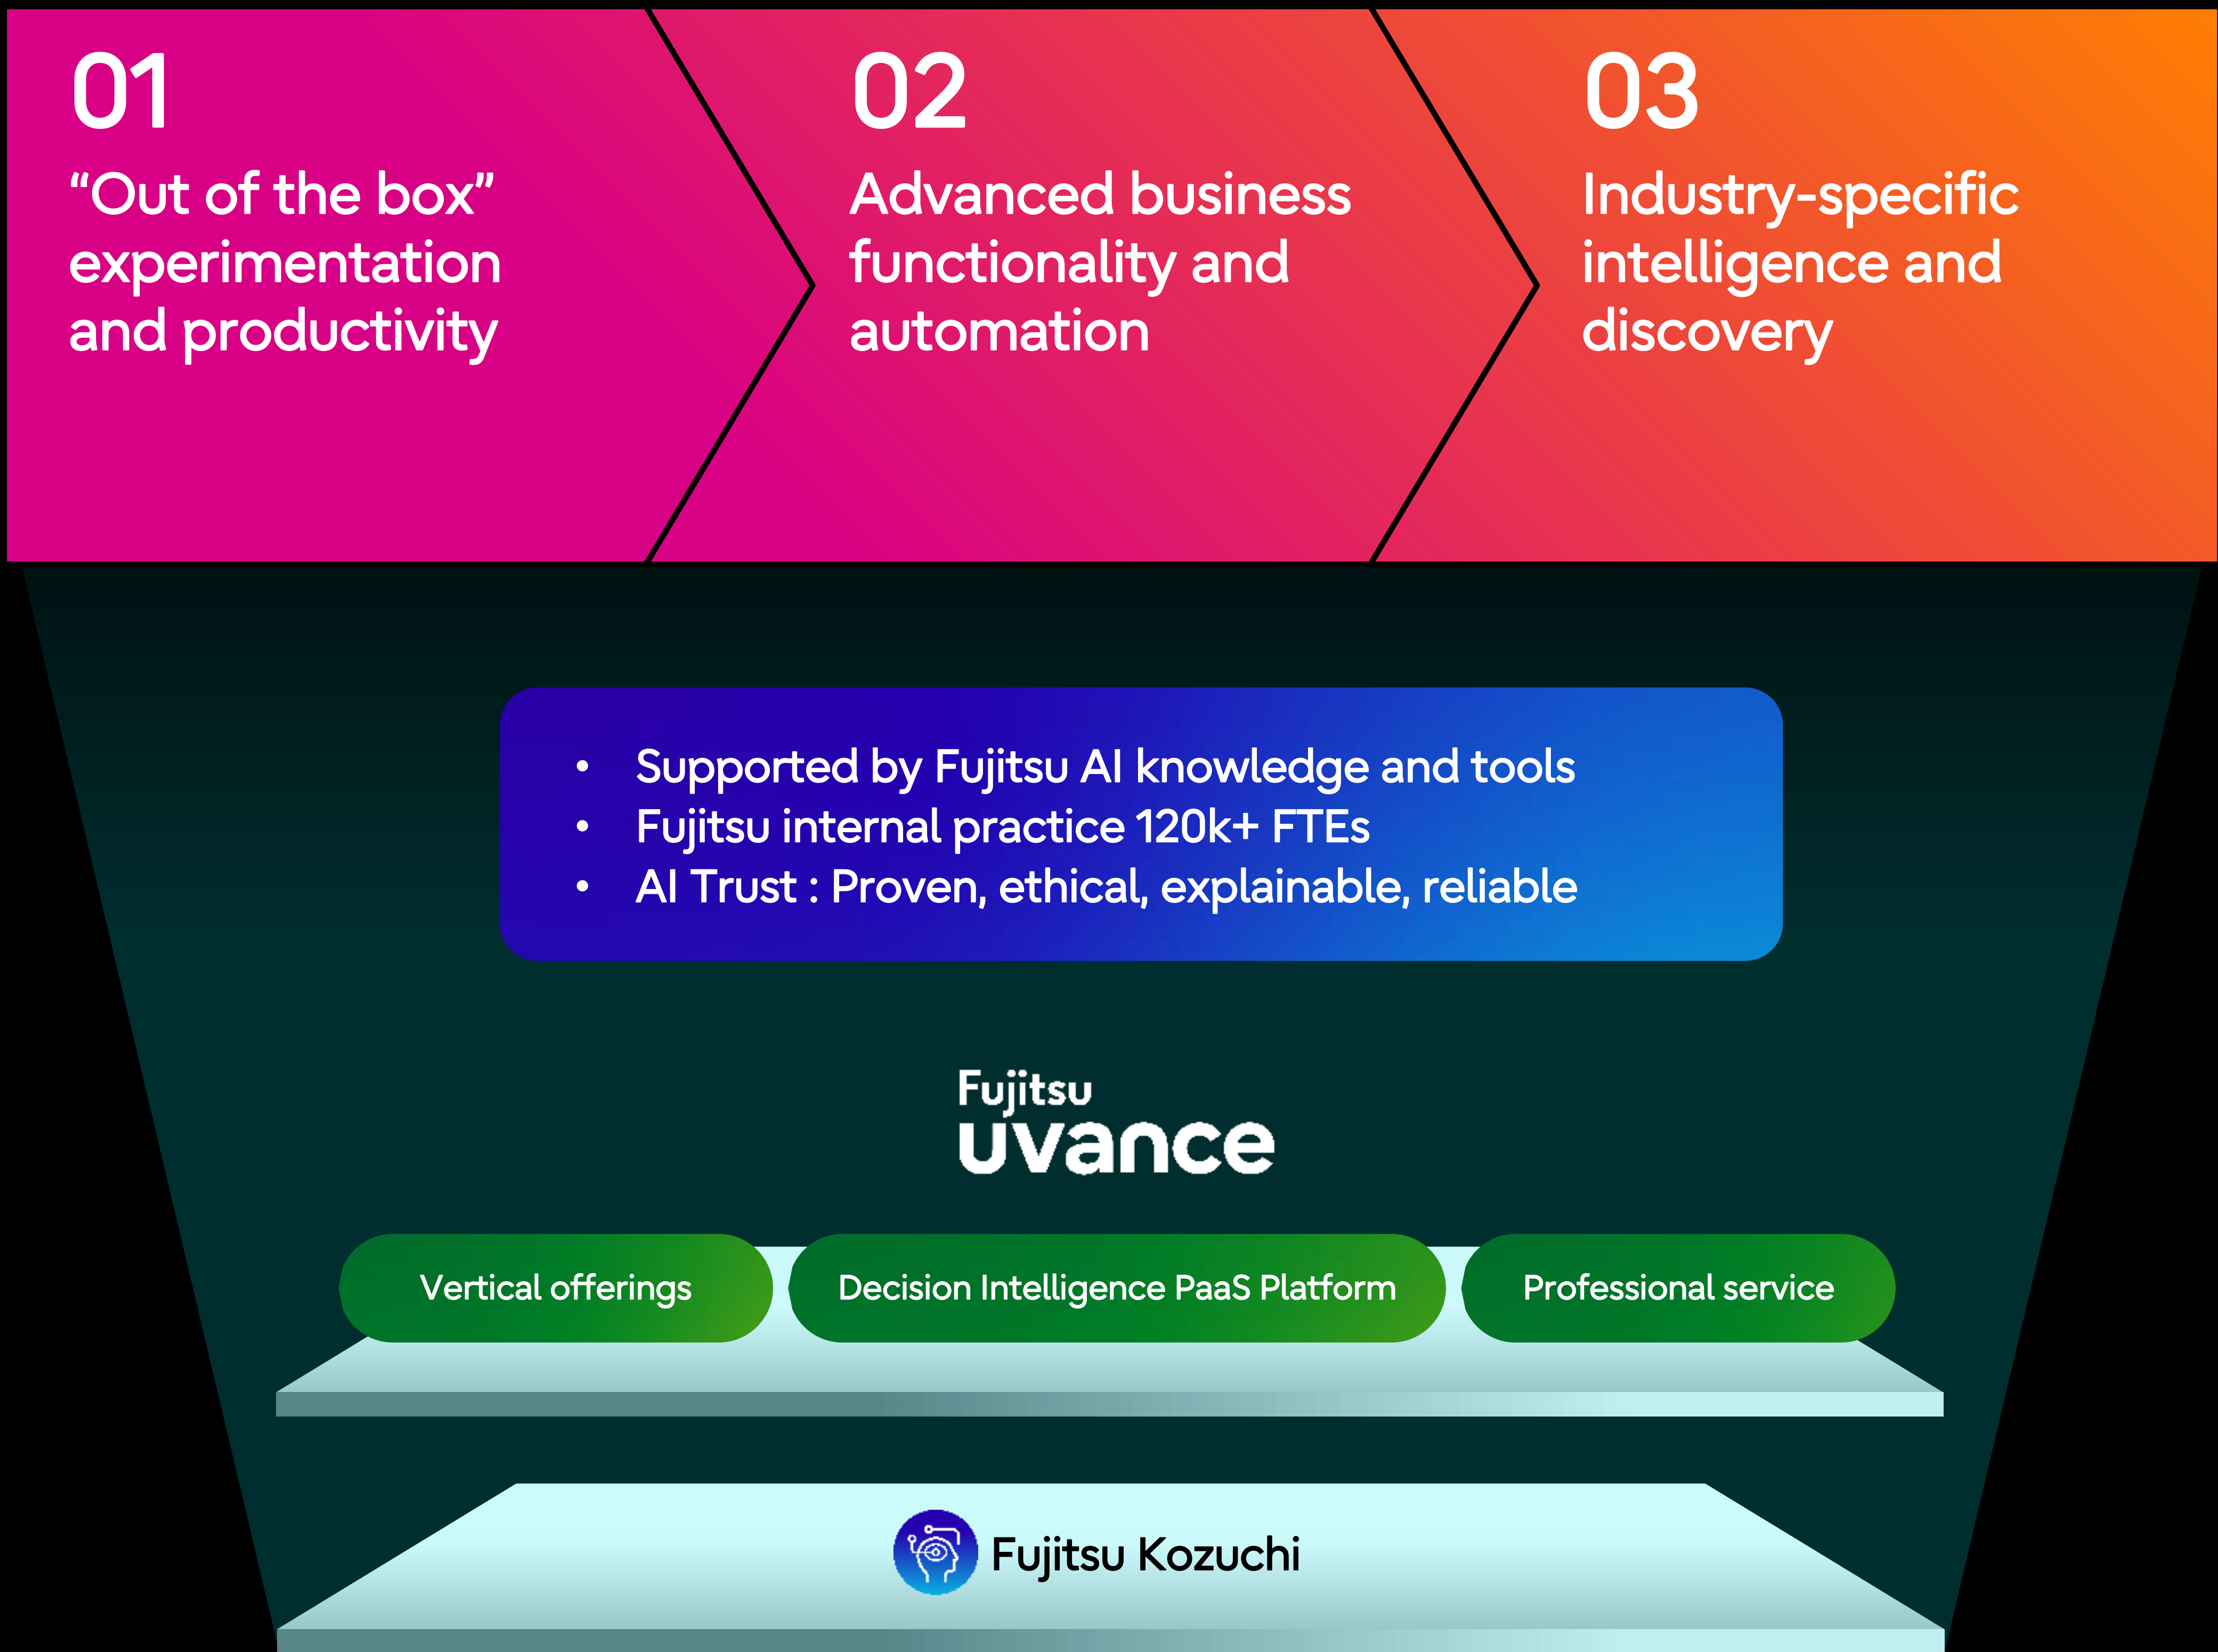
01
“Out of the box” experimentation and productivity

02
Advanced business functionality and automation

03
Industry-specific intelligence and discovery

- Supported by Fujitsu AI knowledge and tools
- Fujitsu internal practice 120k+ FTEs
- AI Trust : Proven, ethical, explainable, reliable

Fujitsu
uvance

Vertical offerings

Decision Intelligence PaaS Platform

Professional service

Fujitsu Kozuchi